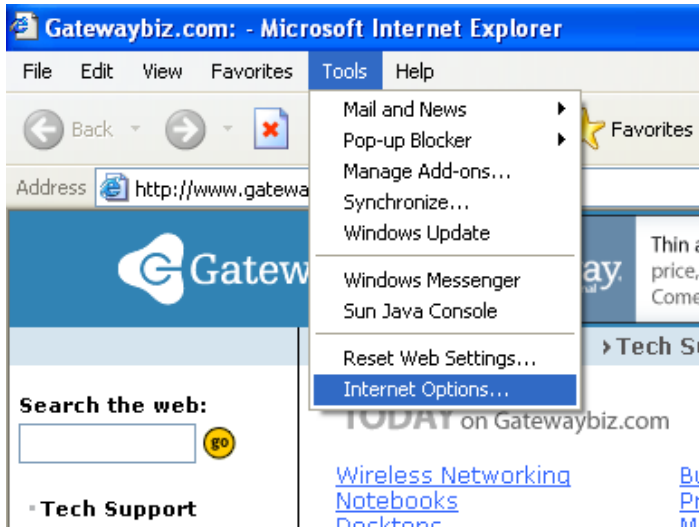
Gatewaybiz.com: - Microsoft Internet Explorer

File Edit View Favorites Tools Help

Back Favorites

Address http://www.gatewa

Mail and News
Pop-up Blocker
Manage Add-ons...
Synchronize...
Windows Update
Windows Messenger
Sun Java Console
Reset Web Settings...
Internet Options...

Gatew

ay.

Thin a
price,
Come

›Tech S

Search the web:

go

TODAY on Gatewaybiz.com

Wireless Networking
Notebooks
Desktops

Bu
Pr
M

Tech Support